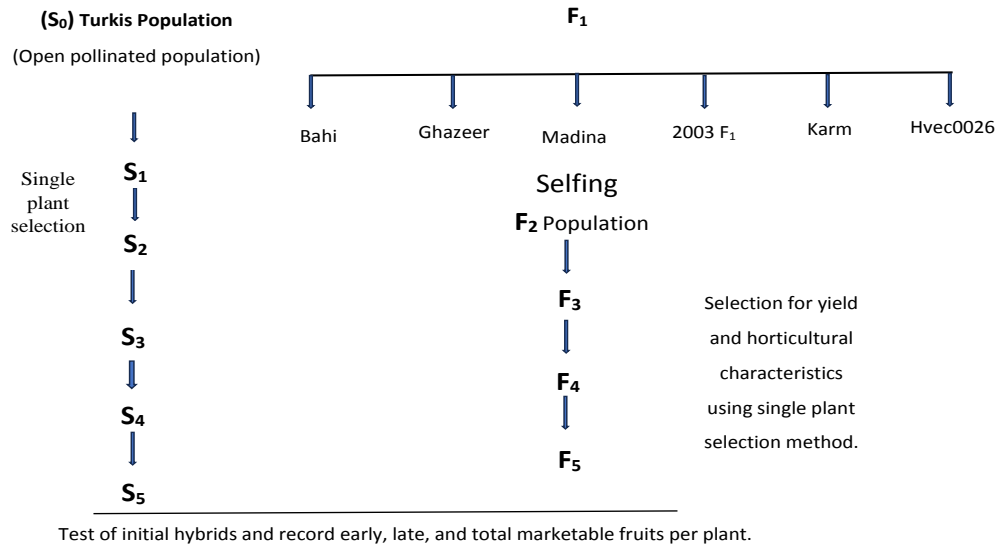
($S_0$) Turkis Population

(Open pollinated population)

$F_1$

Bahi

Ghazeer

Madina

2003 $F_1$

Karm

Hvec0026

Single plant selection

$S_1$

$S_2$

$S_3$

$S_4$

$S_5$

Selfing

$F_2$ Population

$F_3$

$F_4$

$F_5$

Selection for yield and horticultural characteristics using single plant selection method.

Test of initial hybrids and record early, late, and total marketable fruits per plant.